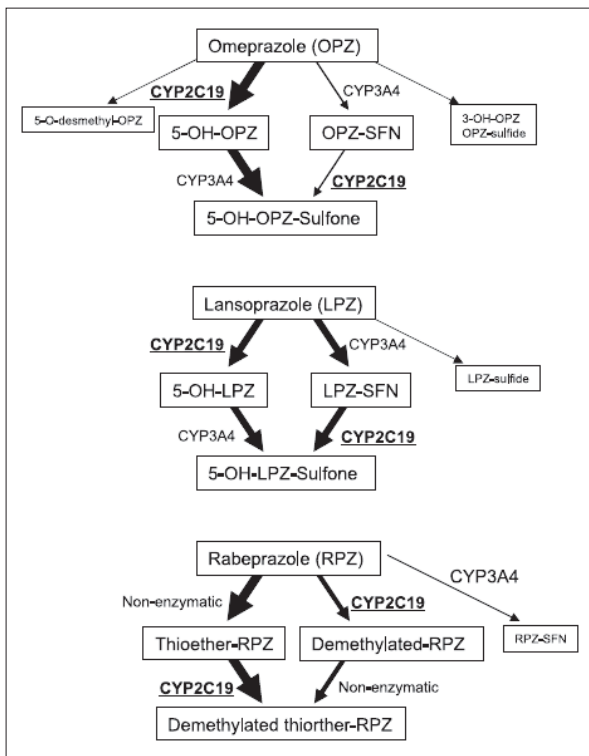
Omeprazole (OPZ)

CYP2C19

CYP3A4

5-O-desmethyl-OPZ

5-OH-OPZ

OPZ-SFN

3-OH-OPZ
OPZ-sulfide

CYP3A4

CYP2C19

5-OH-OPZ-Sulfone

Lansoprazole (LPZ)

CYP2C19

CYP3A4

5-OH-LPZ

LPZ-SFN

LPZ-sulfide

CYP3A4

CYP2C19

5-OH-LPZ-Sulfone

Rabeprazole (RPZ)

CYP3A4

Non-enzymatic

CYP2C19

Thioether-RPZ

Demethylated-RPZ

RPZ-SFN

CYP2C19

Non-enzymatic

Demethylated thiorther-RPZ